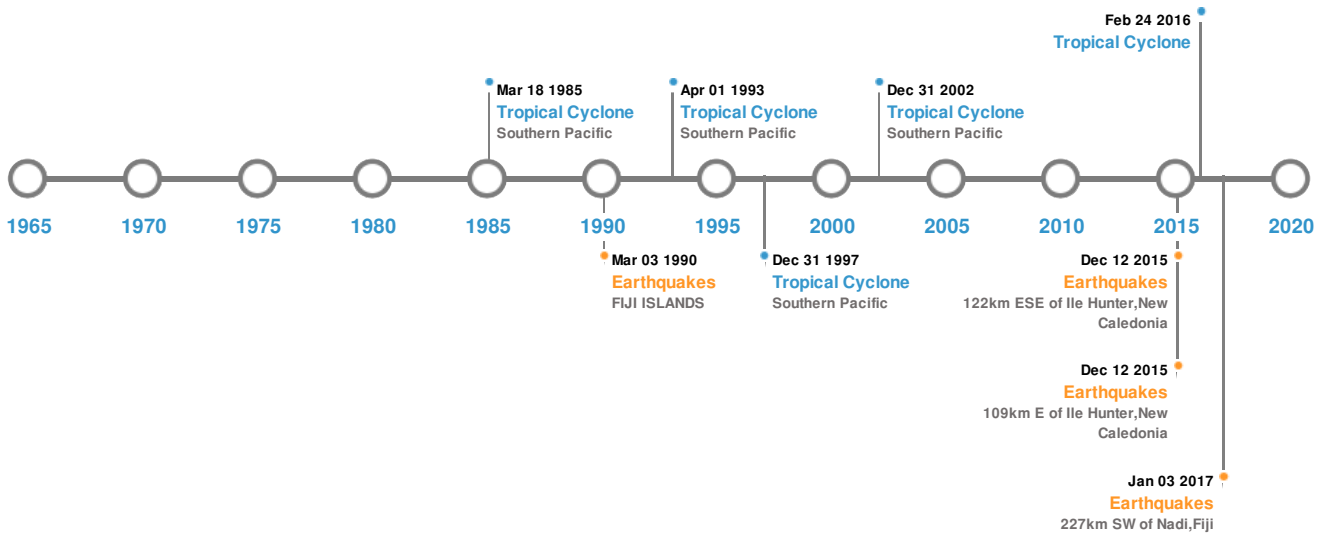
Feb 24 2016
Tropical Cyclone

Mar 18 1985
Tropical Cyclone
Southern Pacific

Apr 01 1993
Tropical Cyclone
Southern Pacific

Dec 31 2002
Tropical Cyclone
Southern Pacific

1965 1970 1975 1980 1985 1990 1995 2000 2005 2010 2015 2020

Mar 03 1990
Earthquakes
FIJI ISLANDS

Dec 31 1997
Tropical Cyclone
Southern Pacific

Dec 12 2015
Earthquakes
122km ESE of Ile Hunter,New Caledonia

Dec 12 2015
Earthquakes
109km E of Ile Hunter,New Caledonia

Jan 03 2017
Earthquakes
227km SW of Nadi,Fiji